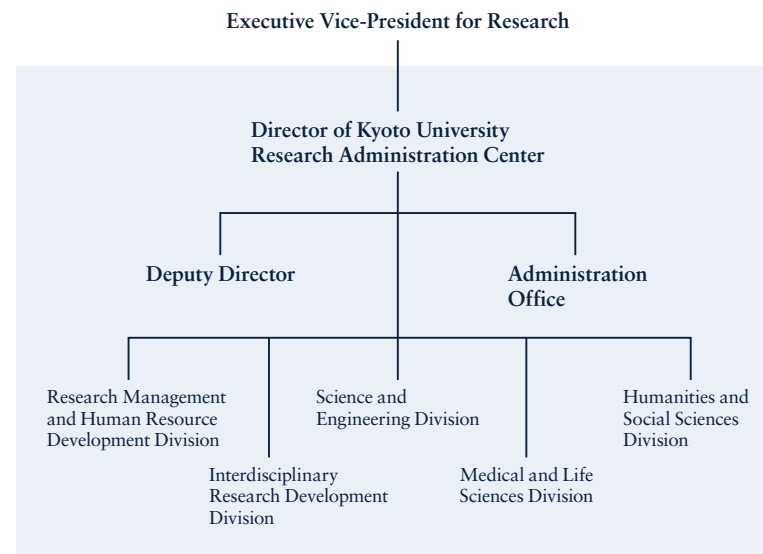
Executive Vice-President for Research

Director of Kyoto University
Research Administration Center

Deputy Director

Administration
Office

Research Management
and Human Resource
Development Division

Interdisciplinary
Research Development
Division

Science and
Engineering Division

Medical and Life
Sciences Division

Humanities and
Social Sciences
Division